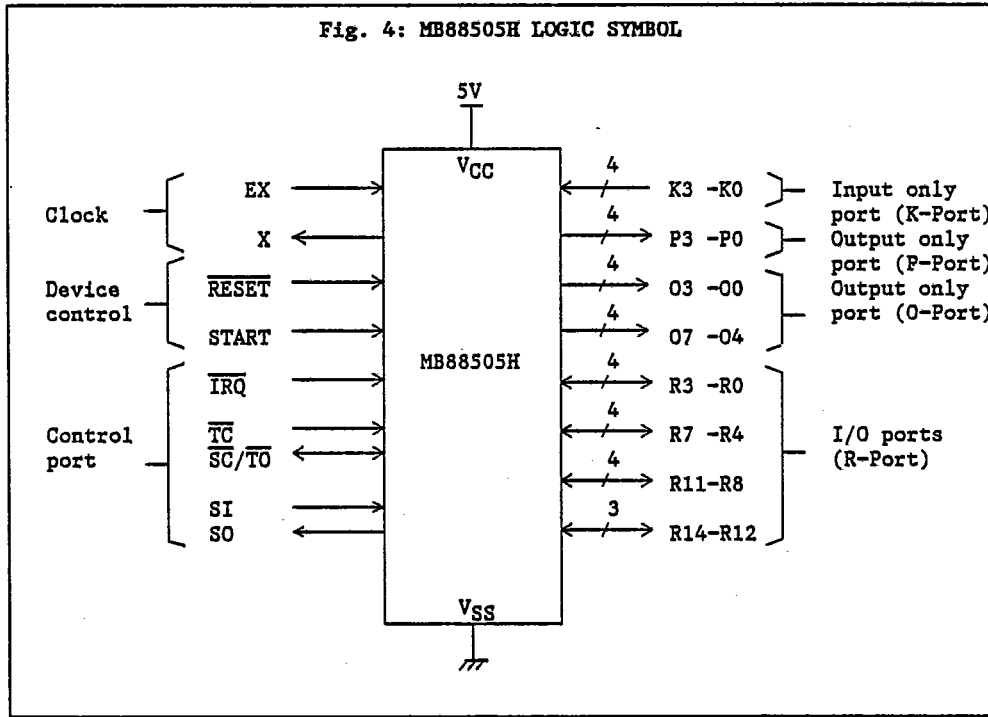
Fig. 4: MB88505H LOGIC SYMBOL

5V

$V_{CC}$

Clock

EX

X

Device control

$\overline{RESET}$

START

Control port

$\overline{IRQ}$

$\overline{TC}$

$\overline{SC}/\overline{TO}$

SI

SO

MB88505H

$V_{SS}$

4

K3 -K0

Input only port (K-Port)

4

P3 -P0

Output only port (P-Port)

4

O3 -O0

4

O7 -O4

Output only port (O-Port)

4

R3 -R0

4

R7 -R4

4

R11-R8

3

R14-R12

I/O ports (R-Port)